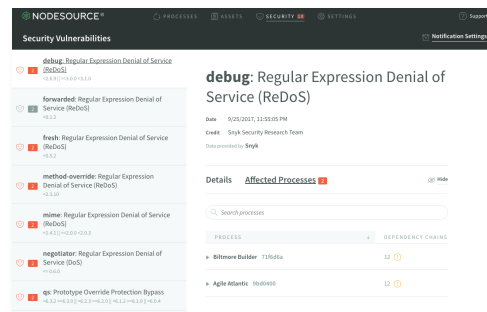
NODESOURCE PROCESSES ASSETS SECURITY 18 SETTINGS Support

Security Vulnerabilities

Notification Settings

2 debug: Regular Expression Denial of Service (ReDoS)
<2.6.9 || >=3.0.0 <3.1.0

2 forwarded: Regular Expression Denial of Service (ReDoS)
<0.1.2

1 fresh: Regular Expression Denial of Service (ReDoS)
<0.5.2

1 method-override: Regular Expression Denial of Service (ReDoS)
<2.3.10

1 mime: Regular Expression Denial of Service (ReDoS)
<1.4.1 || >=2.0.0 <2.0.3

1 negotiator: Regular Expression Denial of Service (DoS)
<=0.6.0

1 qs: Prototype Override Protection Bypass
<6.0.4 || >=6.1.0 <6.1.2 || >=6.2.0 <6.2.3 || >=6.3.0 <6.3.2 || >=6.4.0

debug: Regular Expression Denial of Service (ReDoS)

Date 9/25/2017, 11:55:05 PM
Credit Snyk Security Research Team
Data provided by Snyk

Details Affected Processes 2 Hide

Search processes

| PROCESS | DEPENDENCY CHAINS |
|---|---|
| ▸ Biltmore Builder 71f6d5e | 12 |
| ▸ Agile Atlantic 9bd0465 | 12 |